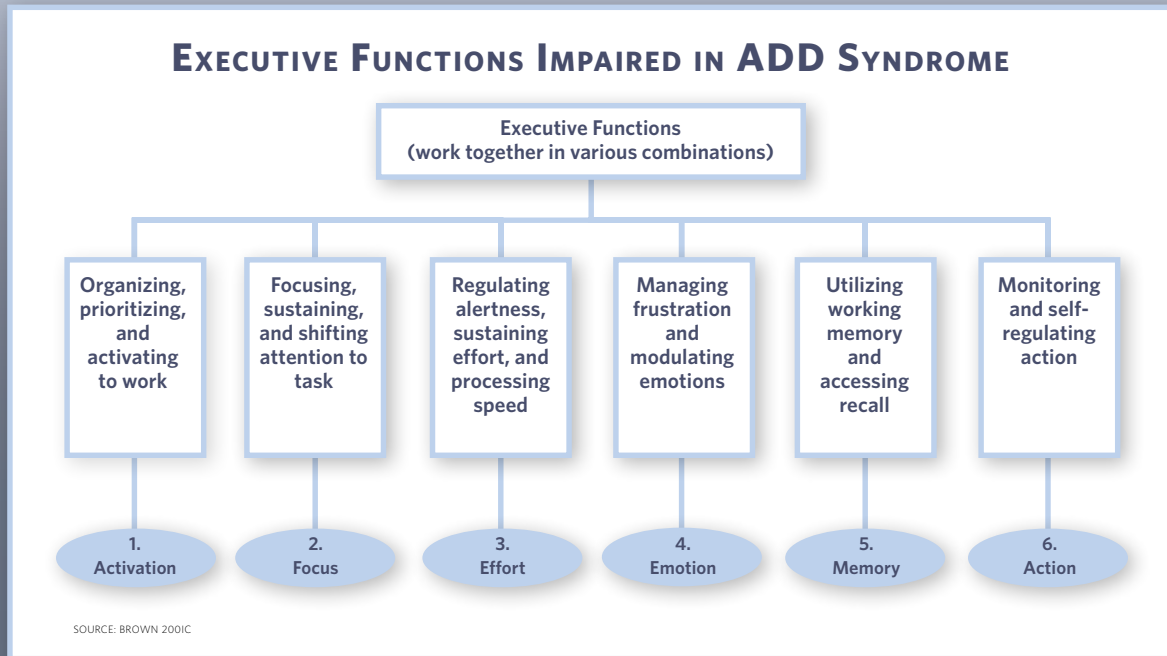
EXECUTIVE FUNCTIONS IMPAIRED IN ADD SYNDROME

Executive Functions
(work together in various combinations)

Organizing, prioritizing, and activating to work

Focusing, sustaining, and shifting attention to task

Regulating alertness, sustaining effort, and processing speed

Managing frustration and modulating emotions

Utilizing working memory and accessing recall

Monitoring and self-regulating action

1.
Activation

2.
Focus

3.
Effort

4.
Emotion

5.
Memory

6.
Action

SOURCE: BROWN 200IC